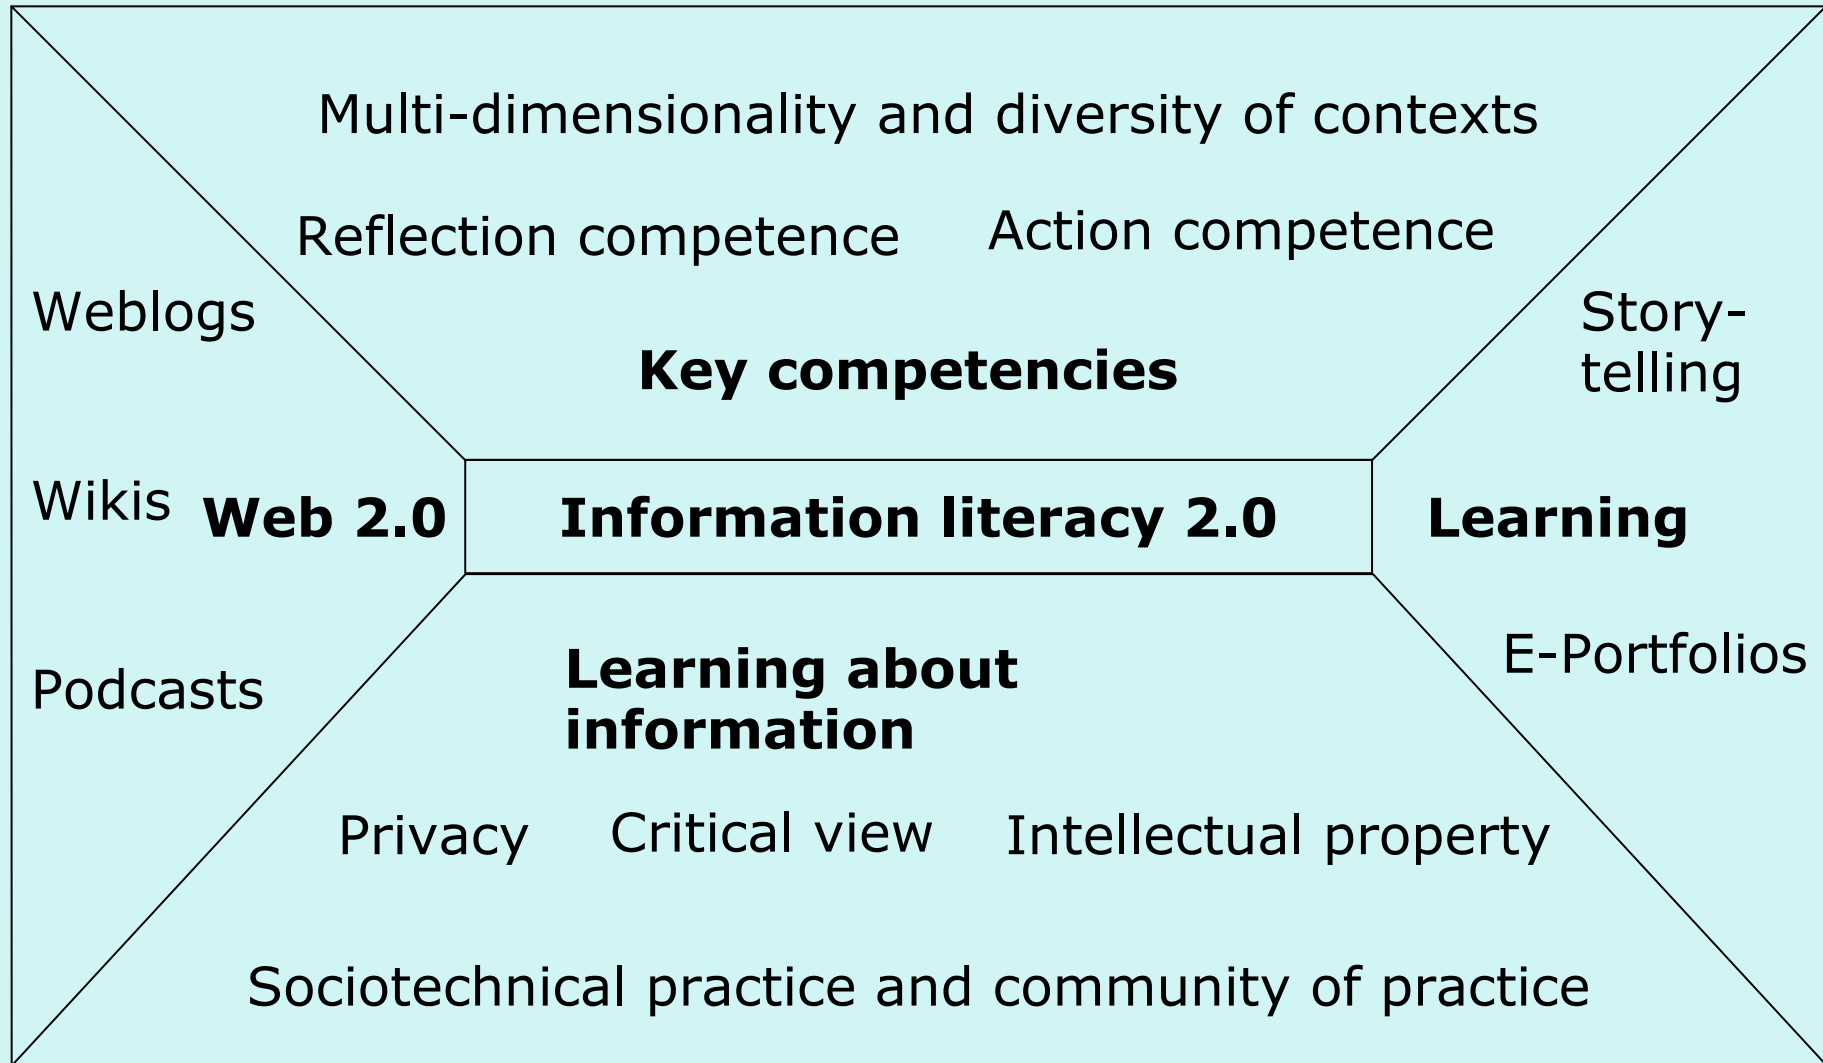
Multi-dimensionality and diversity of contexts

Reflection competence

Action competence

**Key competencies**

Weblogs

Wikis

Podcasts

**Web 2.0**

**Information literacy 2.0**

**Learning**

Storytelling

E-Portfolios

**Learning about information**

Privacy

Critical view

Intellectual property

Sociotechnical practice and community of practice